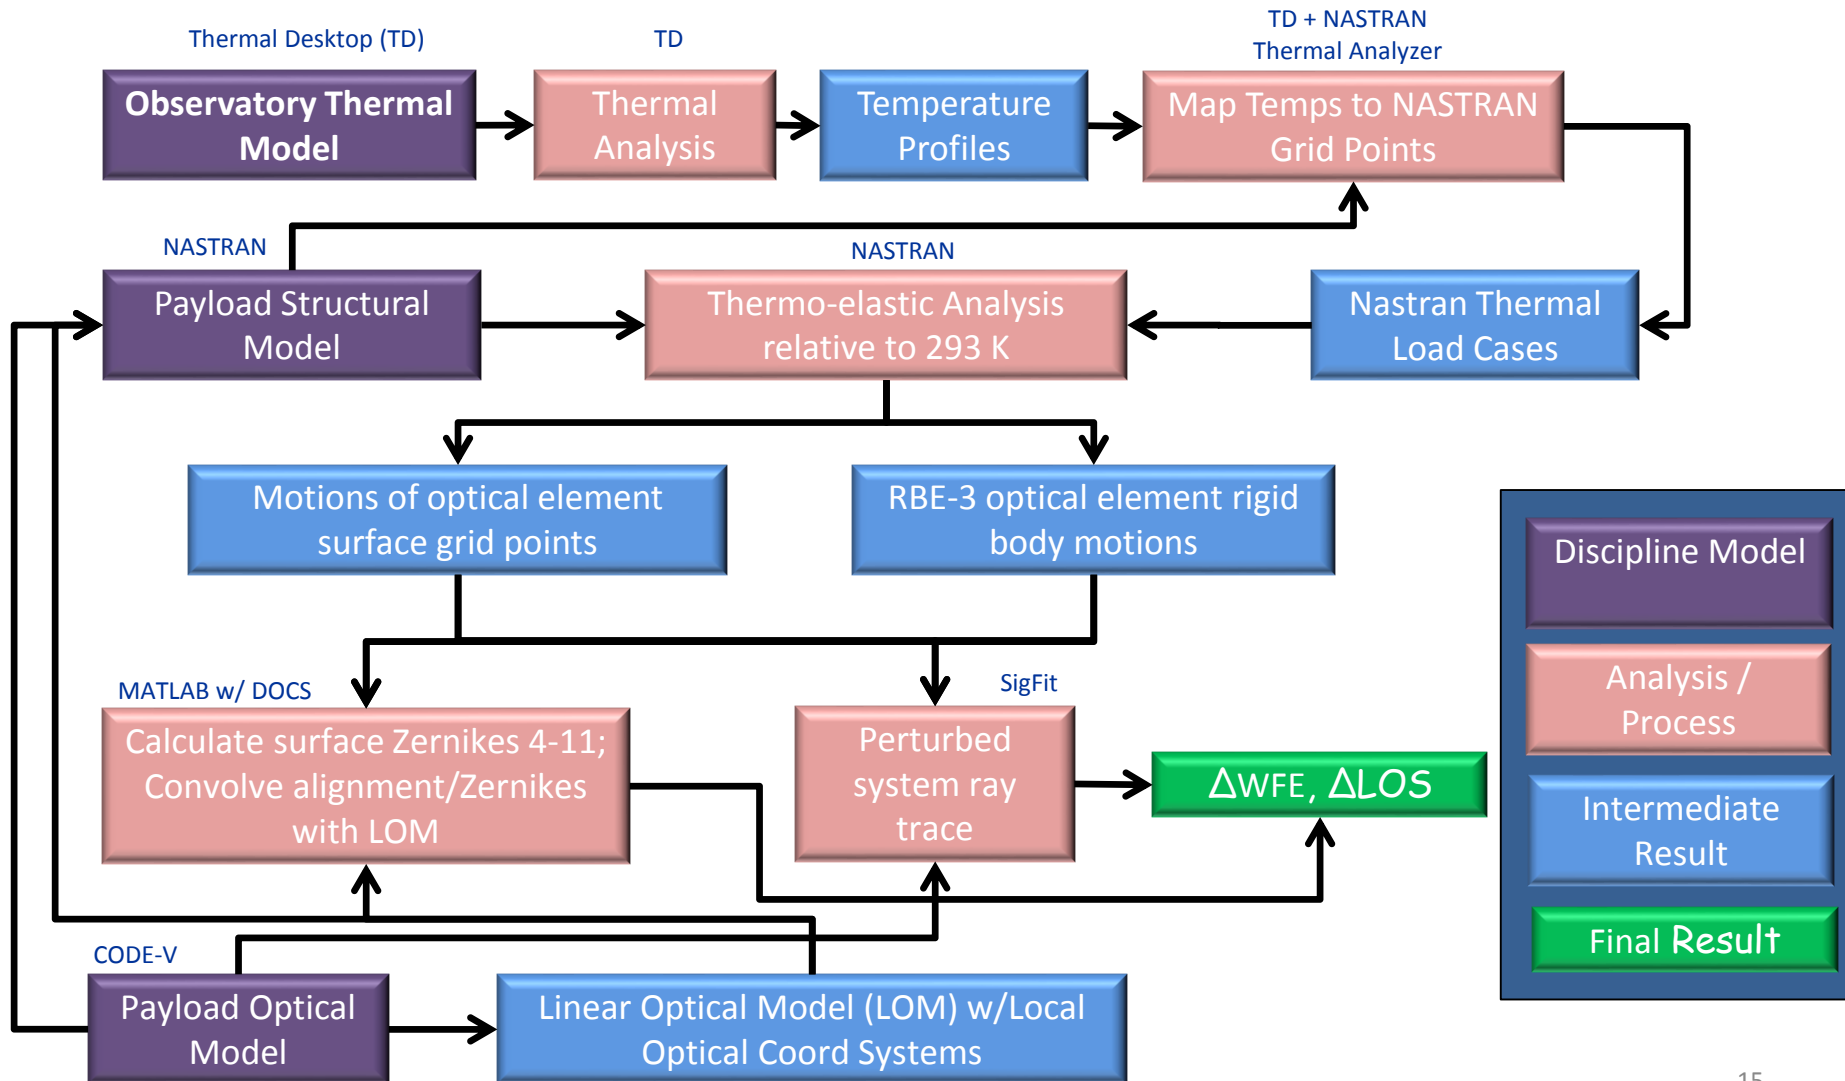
Thermal Desktop (TD)

Observatory Thermal Model

TD

Thermal Analysis

Temperature Profiles

TD + NASTRAN Thermal Analyzer

Map Temps to NASTRAN Grid Points

NASTRAN

Payload Structural Model

NASTRAN

Thermo-elastic Analysis relative to 293 K

Nastran Thermal Load Cases

Motions of optical element surface grid points

RBE-3 optical element rigid body motions

MATLAB w/ DOCS

Calculate surface Zernikes 4-11; Convolve alignment/Zernikes with LOM

SigFit

Perturbed system ray trace

ΔWFE, ΔLOS

CODE-V

Payload Optical Model

Linear Optical Model (LOM) w/Local Optical Coord Systems

Discipline Model

Analysis / Process

Intermediate Result

Final Result

15